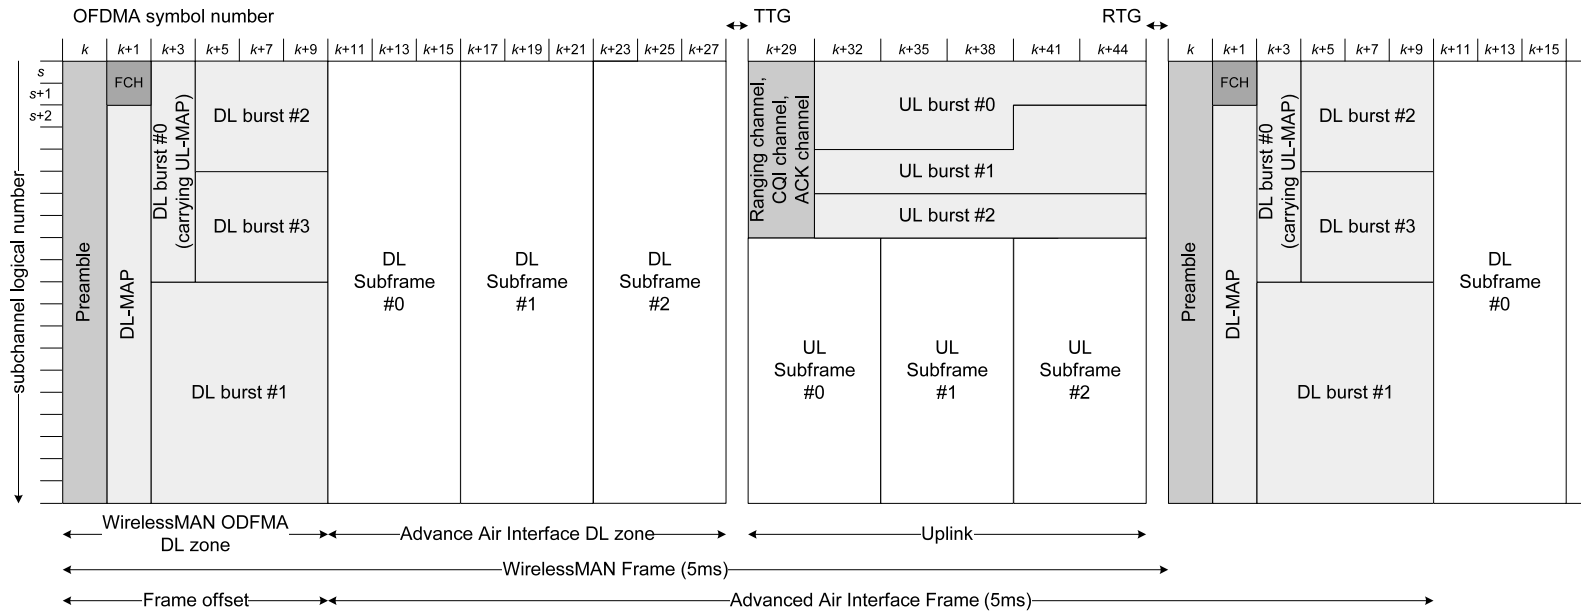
OFDMA symbol number

TTG

RTG

| k | k+1 | k+3 | k+5 | k+7 | k+9 | k+11 | k+13 | k+15 | k+17 | k+19 | k+21 | k+23 | k+25 | k+27 |
|---|---|---|---|---|---|---|---|---|---|---|---|---|---|---|

| k+29 | k+32 | k+35 | k+38 | k+41 | k+44 |
|---|---|---|---|---|---|

| k | k+1 | k+3 | k+5 | k+7 | k+9 | k+11 | k+13 | k+15 |
|---|---|---|---|---|---|---|---|---|

s
s+1
s+2

subchannel logical number

Preamble

FCH

DL-MAP

DL burst #0 (carrying UL-MAP)

DL burst #2

DL burst #3

DL burst #1

DL Subframe #0

DL Subframe #1

DL Subframe #2

Ranging channel, CQI channel, ACK channel

UL burst #0

UL burst #1

UL burst #2

UL Subframe #0

UL Subframe #1

UL Subframe #2

Preamble

FCH

DL-MAP

DL burst #0 (carrying UL-MAP)

DL burst #2

DL burst #3

DL burst #1

DL Subframe #0

WirelessMAN ODFMA DL zone

Advance Air Interface DL zone

Uplink

WirelessMAN Frame (5ms)

Frame offset

Advanced Air Interface Frame (5ms)